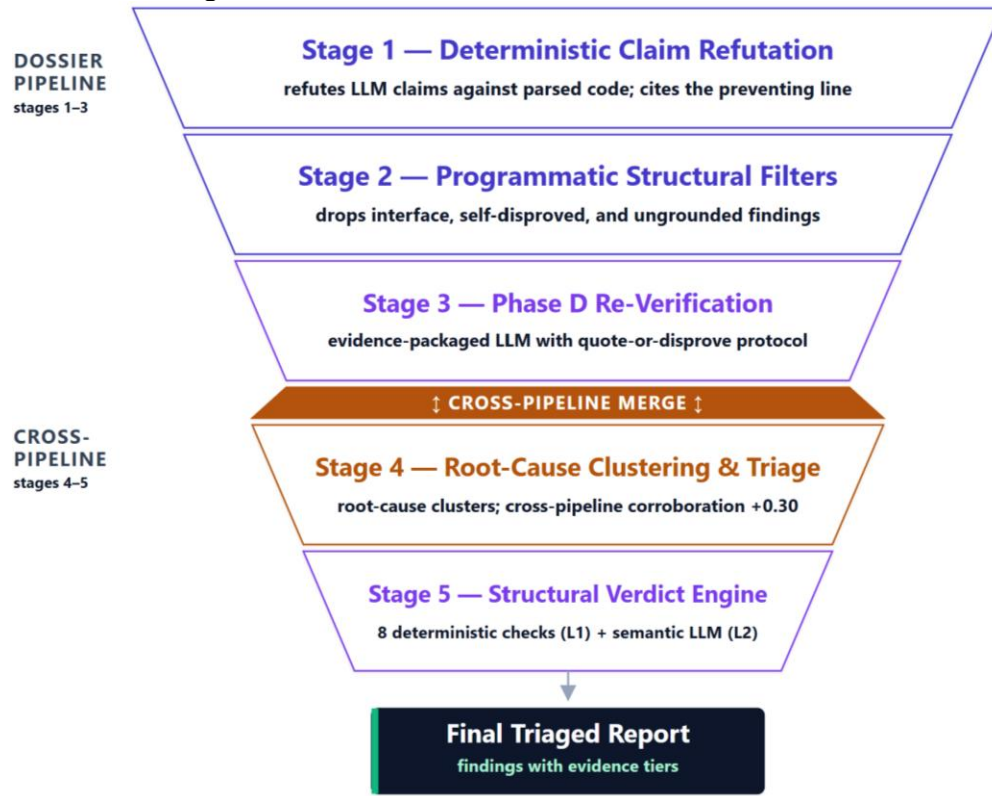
DOSSIER PIPELINE
stages 1–3

Stage 1 — Deterministic Claim Refutation
refutes LLM claims against parsed code; cites the preventing line

Stage 2 — Programmatic Structural Filters
drops interface, self-disproved, and ungrounded findings

Stage 3 — Phase D Re-Verification
evidence-packaged LLM with quote-or-disprove protocol

↕ CROSS-PIPELINE MERGE ↕

CROSS-PIPELINE
stages 4–5

Stage 4 — Root-Cause Clustering & Triage
root-cause clusters; cross-pipeline corroboration +0.30

Stage 5 — Structural Verdict Engine
8 deterministic checks (L1) + semantic LLM (L2)

Final Triaged Report
findings with evidence tiers